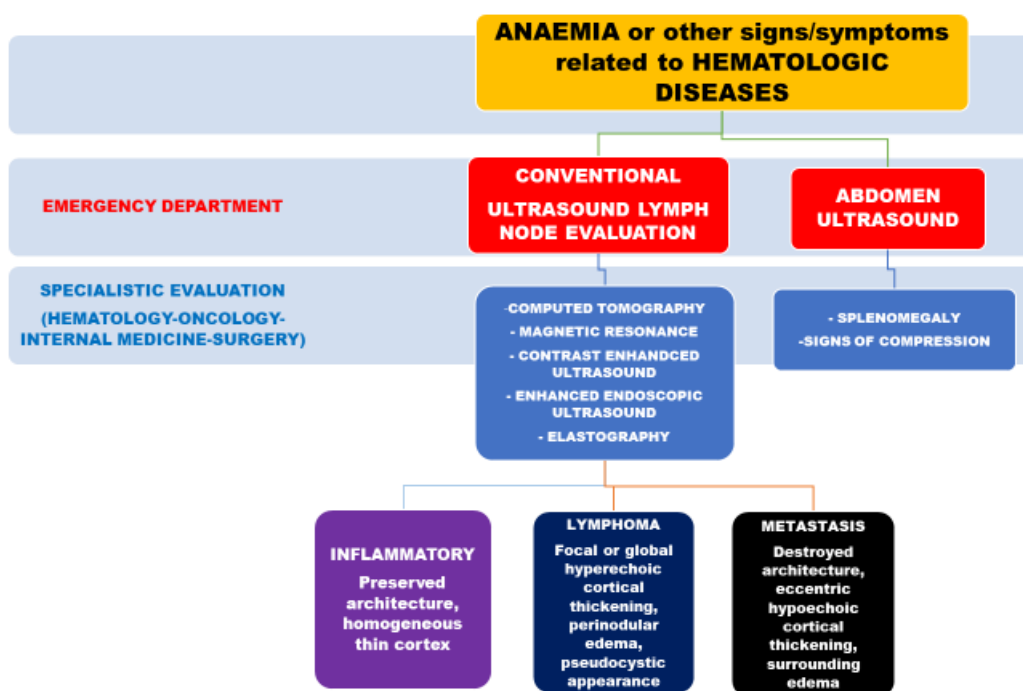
ANAEMIA or other signs/symptoms related to HEMATOLOGIC DISEASES

EMERGENCY DEPARTMENT

CONVENTIONAL

ULTRASOUND LYMPH NODE EVALUATION

ABDOMEN ULTRASOUND

SPECIALISTIC EVALUATION

(HEMATOLOGY-ONCOLOGY-INTERNAL MEDICINE-SURGERY)

-COMPUTED TOMOGRAPHY
- MAGNETIC RESONANCE
- CONTRAST ENHANDCED ULTRASOUND
- ENHANCED ENDOSCOPIC ULTRASOUND
- ELASTOGRAPHY

- SPLENOMEGALY
-SIGNS OF COMPRESSION

INFLAMMATORY

Preserved architecture, homogeneous thin cortex

LYMPHOMA

Focal or global hyperechoic cortical thickening, perinodular edema, pseudocystic appearance

METASTASIS

Destroyed architecture, eccentric hypoechoic cortical thickening, surrounding edema